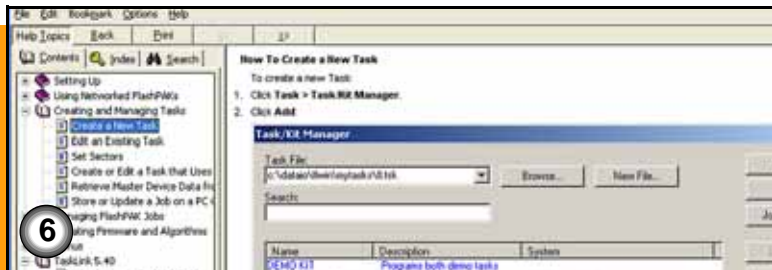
File Edit Bookmark Options Help

Help Topics Back Print << >>

Contents Index Search

Setting Up
Using Networked FlashPAKs
Creating and Managing Tasks
Create a New Task
Edit an Existing Task
Set Sectors
Create or Edit a Task that Uses
Retrieve Master Device Data fro
Store or Update a Job on a PC
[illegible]aging FlashPAK Jobs
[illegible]ating Firmware and Algorithms
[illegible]ue
TaskLink 5.40

6

How To Create a New Task

To create a new Task:

1. Click Task > Task/Kit Manager.

2. Click Add.

Task/Kit Manager

Task File:
c:\data\io\dwn\mytasks\tl.tsk

Browse...

New File...

Search:

Jo

| Name | Description | System |
|---|---|---|
| DEMO KIT | Programs both demo tasks | |